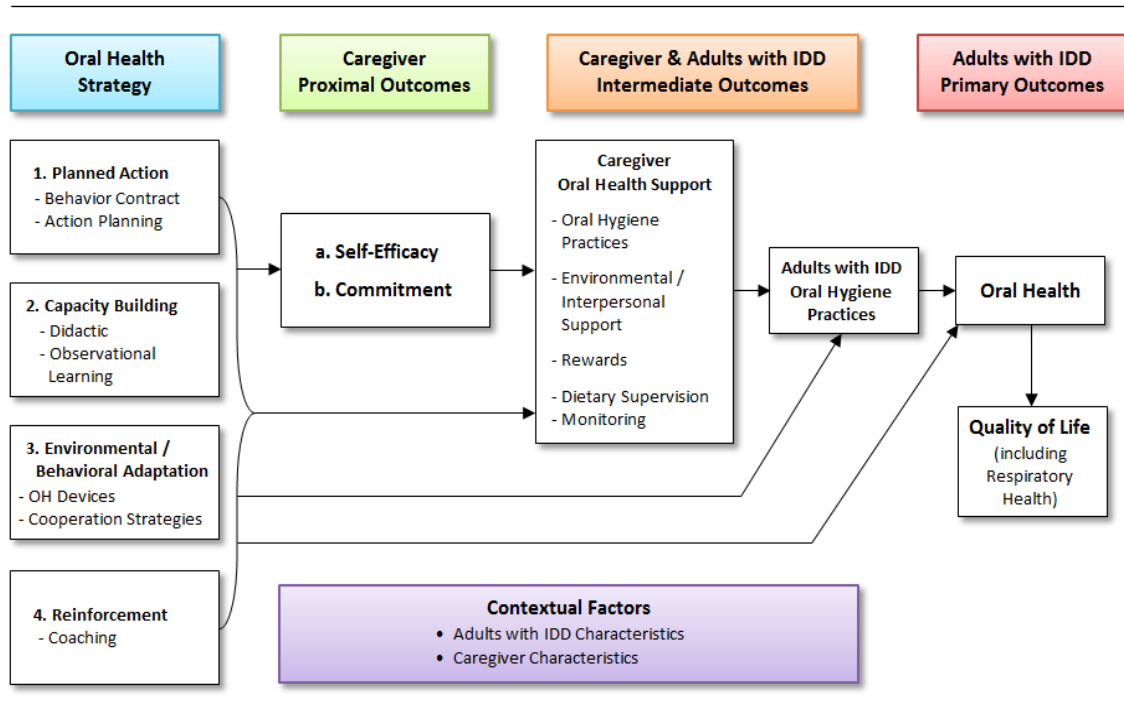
Oral Health Strategy

Caregiver Proximal Outcomes

Caregiver & Adults with IDD Intermediate Outcomes

Adults with IDD Primary Outcomes

1. Planned Action
- Behavior Contract
- Action Planning

2. Capacity Building
- Didactic
- Observational Learning

3. Environmental / Behavioral Adaptation
- OH Devices
- Cooperation Strategies

4. Reinforcement
- Coaching

a. Self-Efficacy
b. Commitment

Caregiver
Oral Health Support
- Oral Hygiene Practices
- Environmental / Interpersonal Support
- Rewards
- Dietary Supervision
- Monitoring

Adults with IDD Oral Hygiene Practices

Oral Health

Quality of Life (including Respiratory Health)

Contextual Factors
• Adults with IDD Characteristics
• Caregiver Characteristics